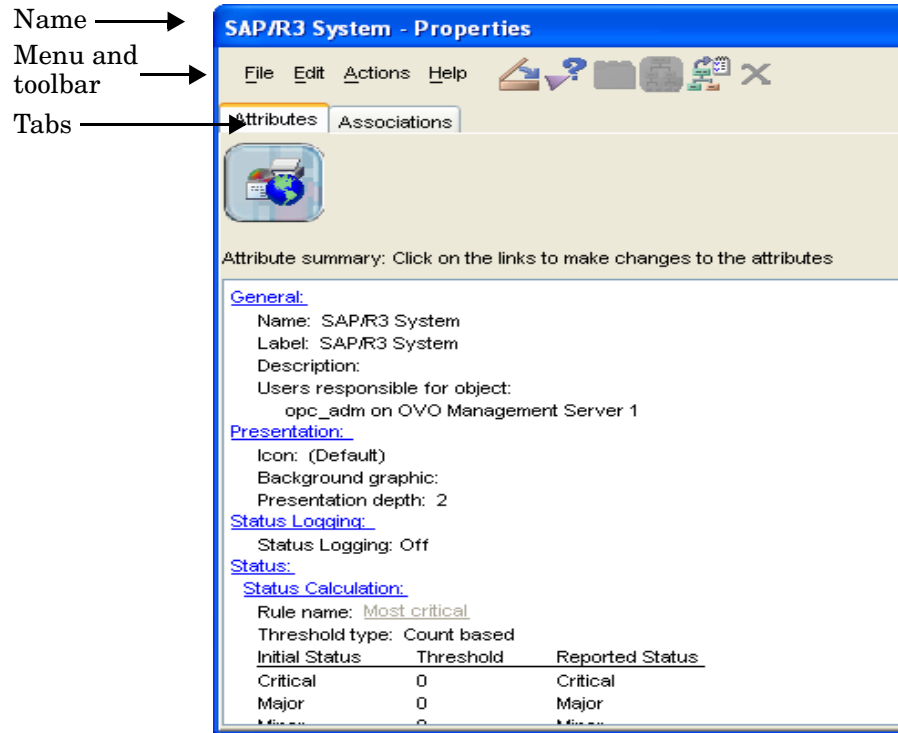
Name
Menu and toolbar
Tabs

SAP/R3 System - Properties

File Edit Actions Help

Attributes Associations

Attribute summary: Click on the links to make changes to the attributes

General:
Name: SAP/R3 System
Label: SAP/R3 System
Description:
Users responsible for object:
opc_adm on OVO Management Server 1
Presentation:
Icon: (Default)
Background graphic:
Presentation depth: 2
Status Logging:
Status Logging: Off
Status:
Status Calculation:
Rule name: Most critical
Threshold type: Count based

| Initial Status | Threshold | Reported Status |
|---|---|---|
| Critical | 0 | Critical |
| Major | 0 | Major |
| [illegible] | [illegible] | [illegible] |